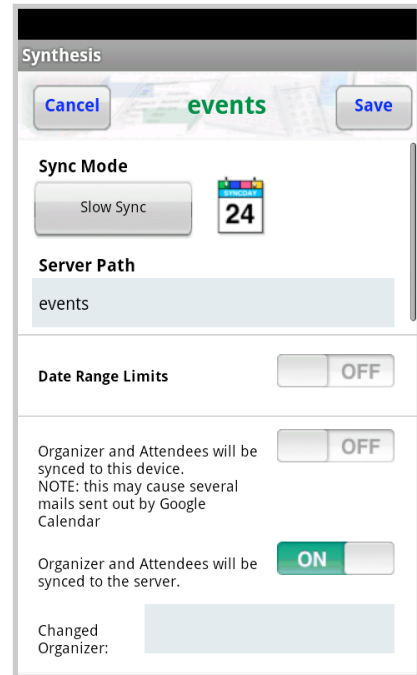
Synthesis

Cancel events Save

Sync Mode

Slow Sync

SYNCDAY
24

Server Path

events

Date Range Limits OFF

Organizer and Attendees will be synced to this device.
NOTE: this may cause several mails sent out by Google Calendar OFF

Organizer and Attendees will be synced to the server. ON

Changed Organizer: